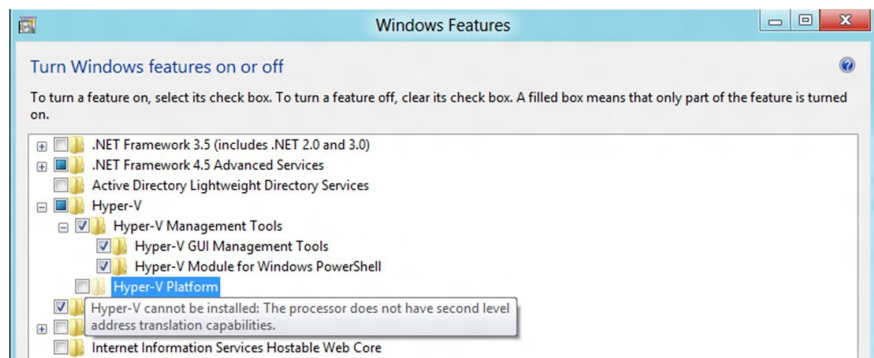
Windows Features

Turn Windows features on or off

To turn a feature on, select its check box. To turn a feature off, clear its check box. A filled box means that only part of the feature is turned on.

.NET Framework 3.5 (includes .NET 2.0 and 3.0)
.NET Framework 4.5 Advanced Services
Active Directory Lightweight Directory Services
Hyper-V
Hyper-V Management Tools
Hyper-V GUI Management Tools
Hyper-V Module for Windows PowerShell
Hyper-V Platform
Hyper-V cannot be installed: The processor does not have second level address translation capabilities.
Internet Information Services Hostable Web Core